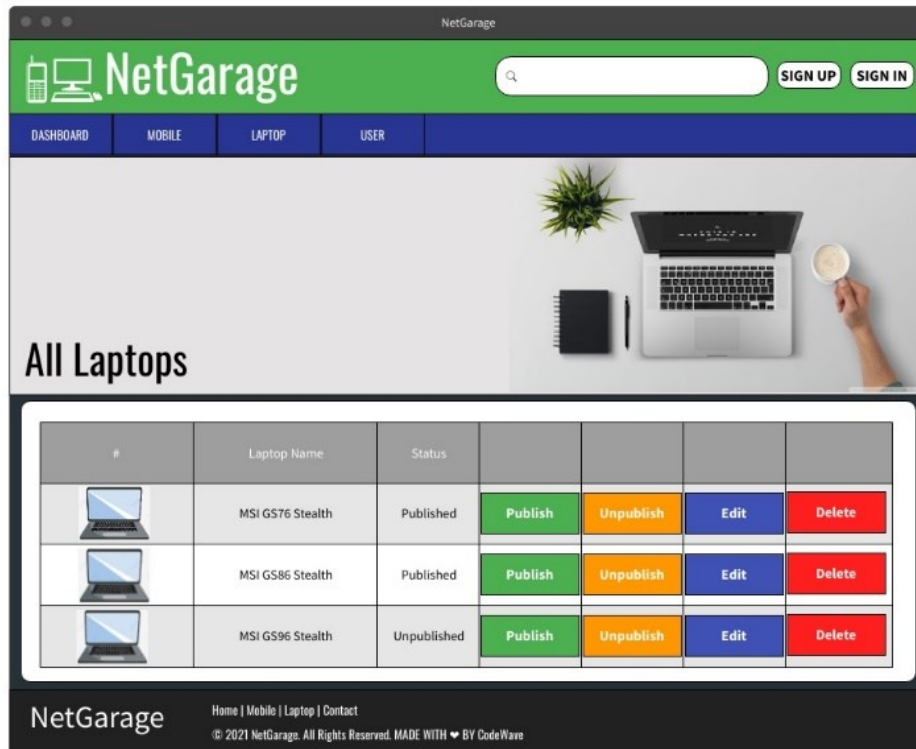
NetGarage

NetGarage

SIGN UP SIGN IN

DASHBOARD MOBILE LAPTOP USER

All Laptops

| # | Laptop Name | Status | | | | |
|---|---|---|---|---|---|---|
| | MSI GS76 Stealth | Published | Publish | Unpublish | Edit | Delete |
| | MSI GS86 Stealth | Published | Publish | Unpublish | Edit | Delete |
| | MSI GS96 Stealth | Unpublished | Publish | Unpublish | Edit | Delete |

NetGarage

Home | Mobile | Laptop | Contact

© 2021 NetGarage. All Rights Reserved. MADE WITH ❤ BY CodeWave